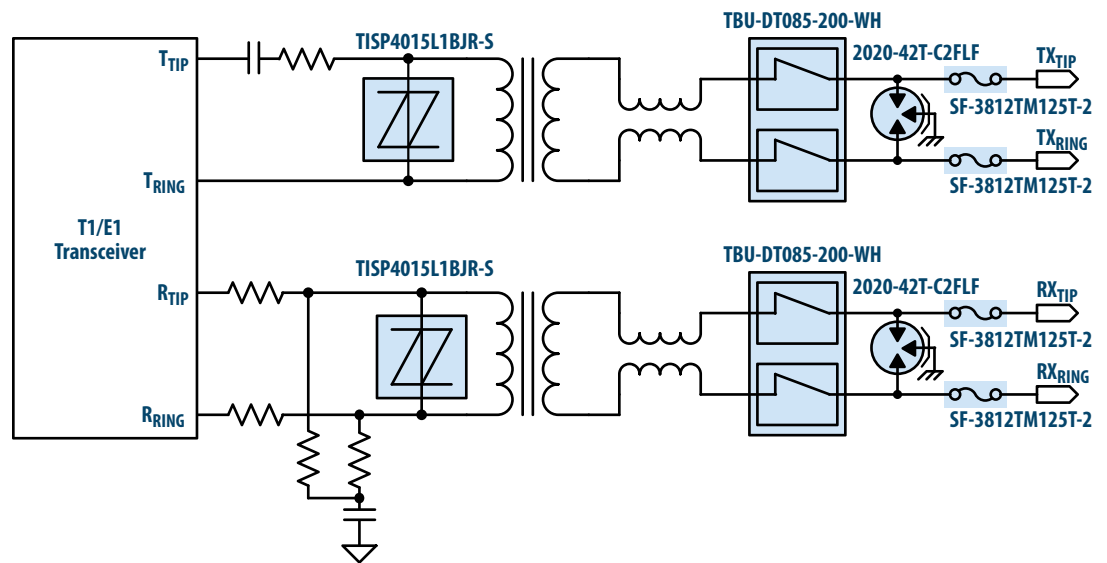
T1/E1 Transceiver

$T_{TIP}$

$T_{RING}$

$R_{TIP}$

$R_{RING}$

TISP4015L1BJR-S

TISP4015L1BJR-S

TBU-DT085-200-WH

2020-42T-C2FLF

$TX_{TIP}$

SF-3812TM125T-2

$TX_{RING}$

SF-3812TM125T-2

TBU-DT085-200-WH

2020-42T-C2FLF

$RX_{TIP}$

SF-3812TM125T-2

$RX_{RING}$

SF-3812TM125T-2